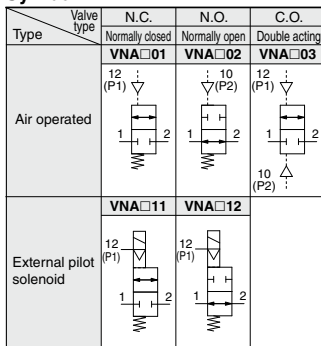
| Type \ Valve type | N.C. Normally closed | N.O. Normally open | C.O. Double acting |
|---|---|---|---|
| Air operated | VNA□01 12 (P1) 1 2 | VNA□02 10 (P2) 1 2 | VNA□03 12 (P1) 1 2 10 (P2) |
| External pilot solenoid | VNA□11 12 (P1) 1 2 | VNA□12 12 (P1) 1 2 | |